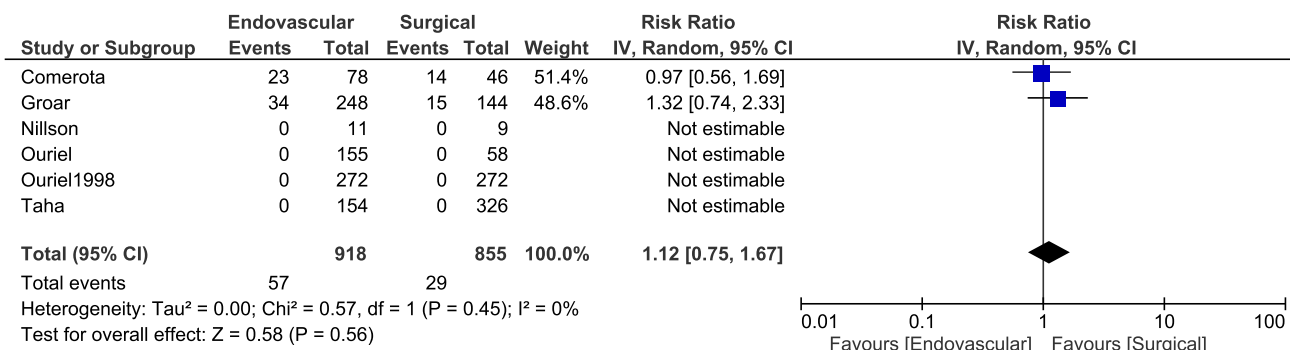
| Study or Subgroup | Endovascular Events | Endovascular Total | Surgical Events | Surgical Total | Weight | Risk Ratio IV, Random, 95% CI |
|---|---|---|---|---|---|---|
| Comerota | 23 | 78 | 14 | 46 | 51.4% | 0.97 [0.56, 1.69] |
| Groar | 34 | 248 | 15 | 144 | 48.6% | 1.32 [0.74, 2.33] |
| Nillson | 0 | 11 | 0 | 9 | | Not estimable |
| Ouriel | 0 | 155 | 0 | 58 | | Not estimable |
| Ouriel1998 | 0 | 272 | 0 | 272 | | Not estimable |
| Taha | 0 | 154 | 0 | 326 | | Not estimable |
| **Total (95% CI)** | | **918** | | **855** | **100.0%** | **1.12 [0.75, 1.67]** |
| Total events | 57 | | 29 | | | |

Heterogeneity: Tau² = 0.00; Chi² = 0.57, df = 1 (P = 0.45); I² = 0%
Test for overall effect: Z = 0.58 (P = 0.56)

Risk Ratio
IV, Random, 95% CI

0.01 0.1 1 10 100
Favours [Endovascular] Favours [Surgical]